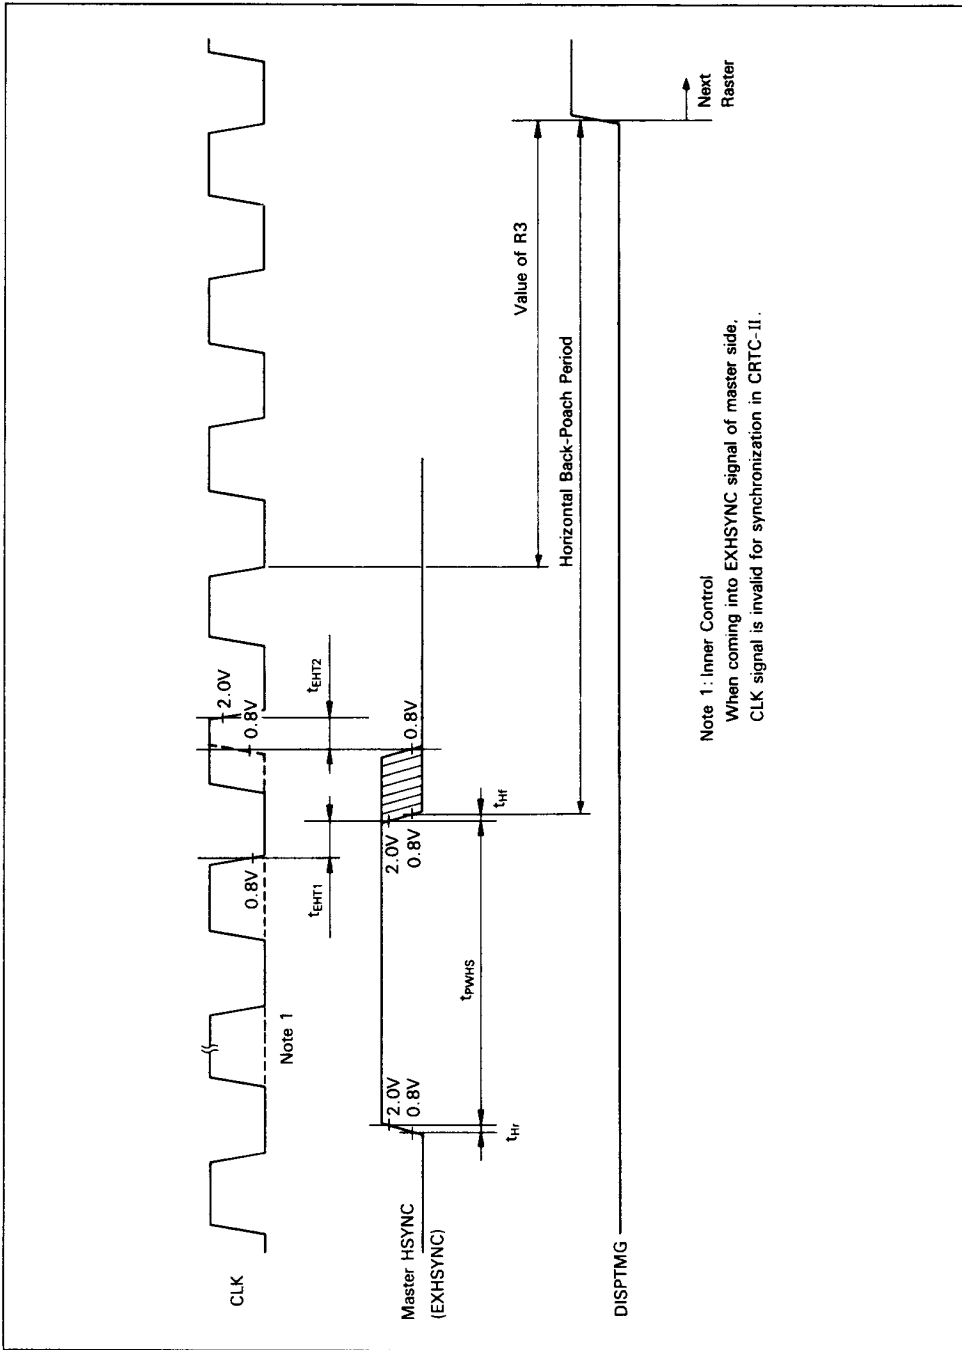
CLK

Note 1

0.8V

2.0V
0.8V

$t_{EHT1}$

$t_{EHT2}$

Master HSYNC
(EXHSYNC)

2.0V
0.8V

2.0V
0.8V

0.8V

$t_{Hr}$

$t_{PWHS}$

$t_{Hf}$

Value of R3

Horizontal Back-Poach Period

Next
Raster

DISPTMG

Note 1: Inner Control
When coming into EXHSYNC signal of master side,
CLK signal is invalid for synchronization in CRTC-II.